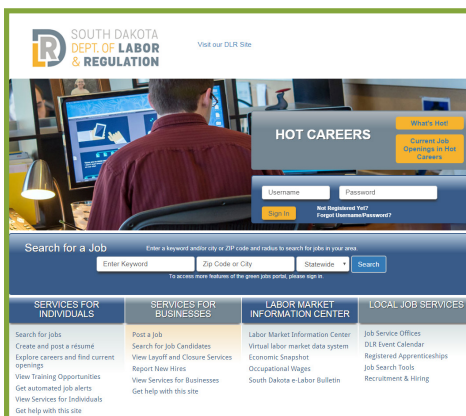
DLR SOUTH DAKOTA DEPT. OF LABOR & REGULATION

Visit our DLR Site

HOT CAREERS

What's Hot!

Current Job Openings in Hot Careers

Username

Password

Sign In

Not Registered Yet?
Forgot Username/Password?

Search for a Job

Enter a keyword and/or city or ZIP code and radius to search for jobs in your area.

Enter Keyword

Zip Code or City

Statewide

Search

To access more features of the green jobs portal, please sign in.

SERVICES FOR INDIVIDUALS

Search for jobs
Create and post a résumé
Explore careers and find current openings
View Training Opportunities
Get automated job alerts
View Services for Individuals
Get help with this site

SERVICES FOR BUSINESSES

Post a Job
Search for Job Candidates
View Layoff and Closure Services
Report New Hires
View Services for Businesses
Get help with this site

LABOR MARKET INFORMATION CENTER

Labor Market Information Center
Virtual labor market data system
Economic Snapshot
Occupational Wages
South Dakota e-Labor Bulletin

LOCAL JOB SERVICES

Job Service Offices
DLR Event Calendar
Registered Apprenticeships
Job Search Tools
Recruitment & Hiring